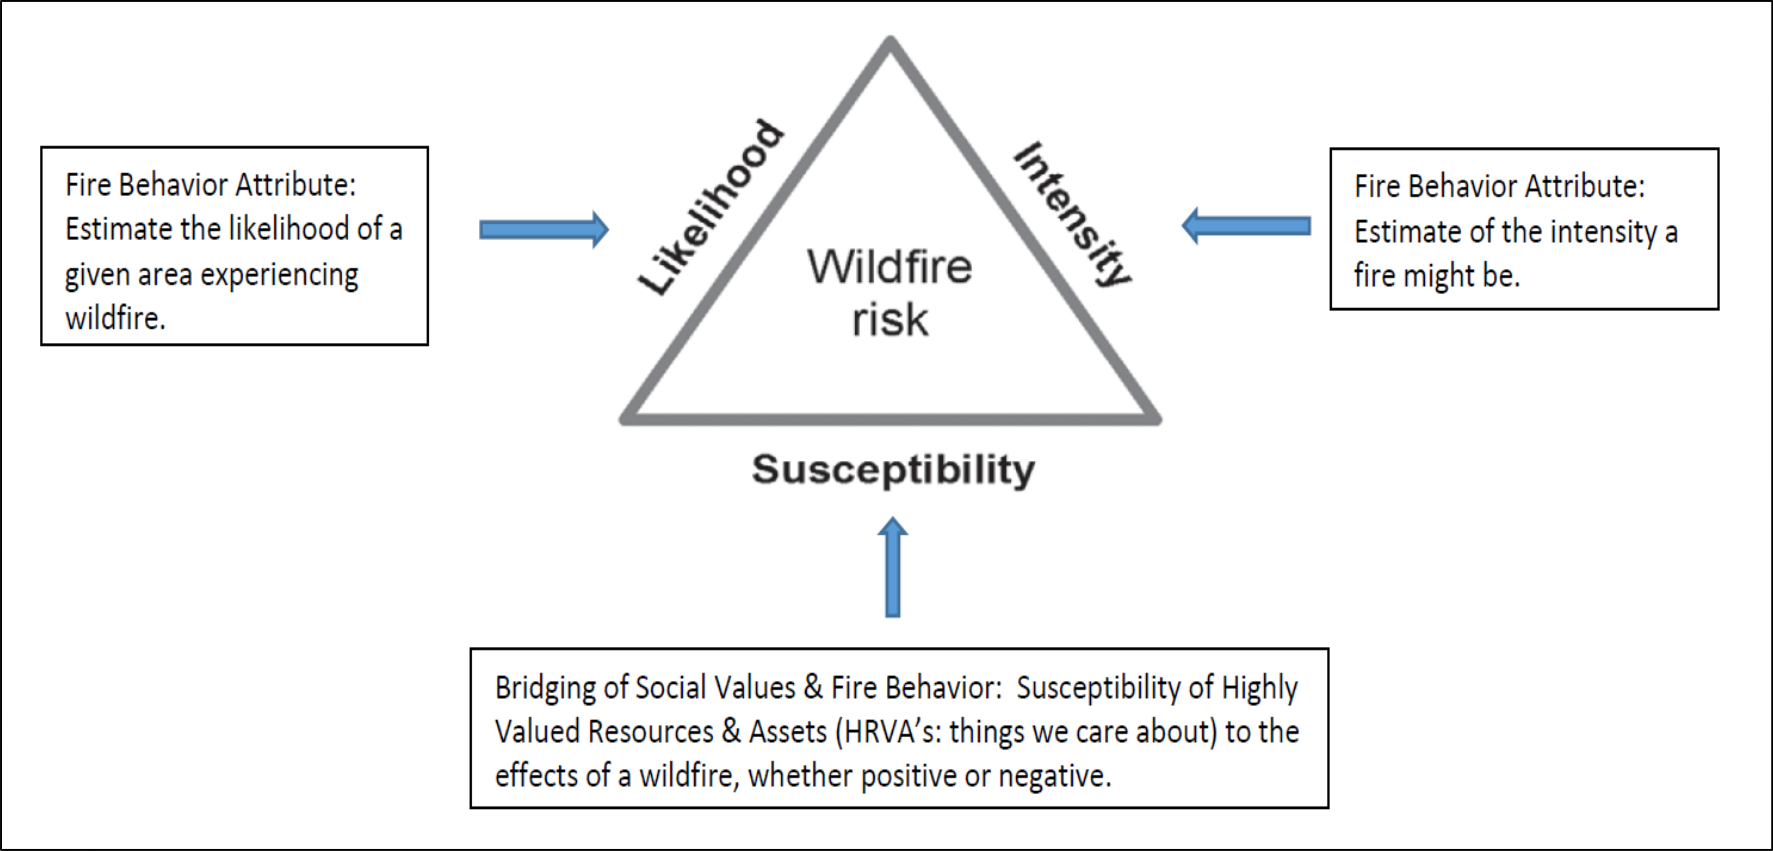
Fire Behavior Attribute: Estimate the likelihood of a given area experiencing wildfire.

Likelihood

Wildfire risk

Intensity

Fire Behavior Attribute: Estimate of the intensity a fire might be.

Susceptibility

Bridging of Social Values & Fire Behavior: Susceptibility of Highly Valued Resources & Assets (HRVA's: things we care about) to the effects of a wildfire, whether positive or negative.